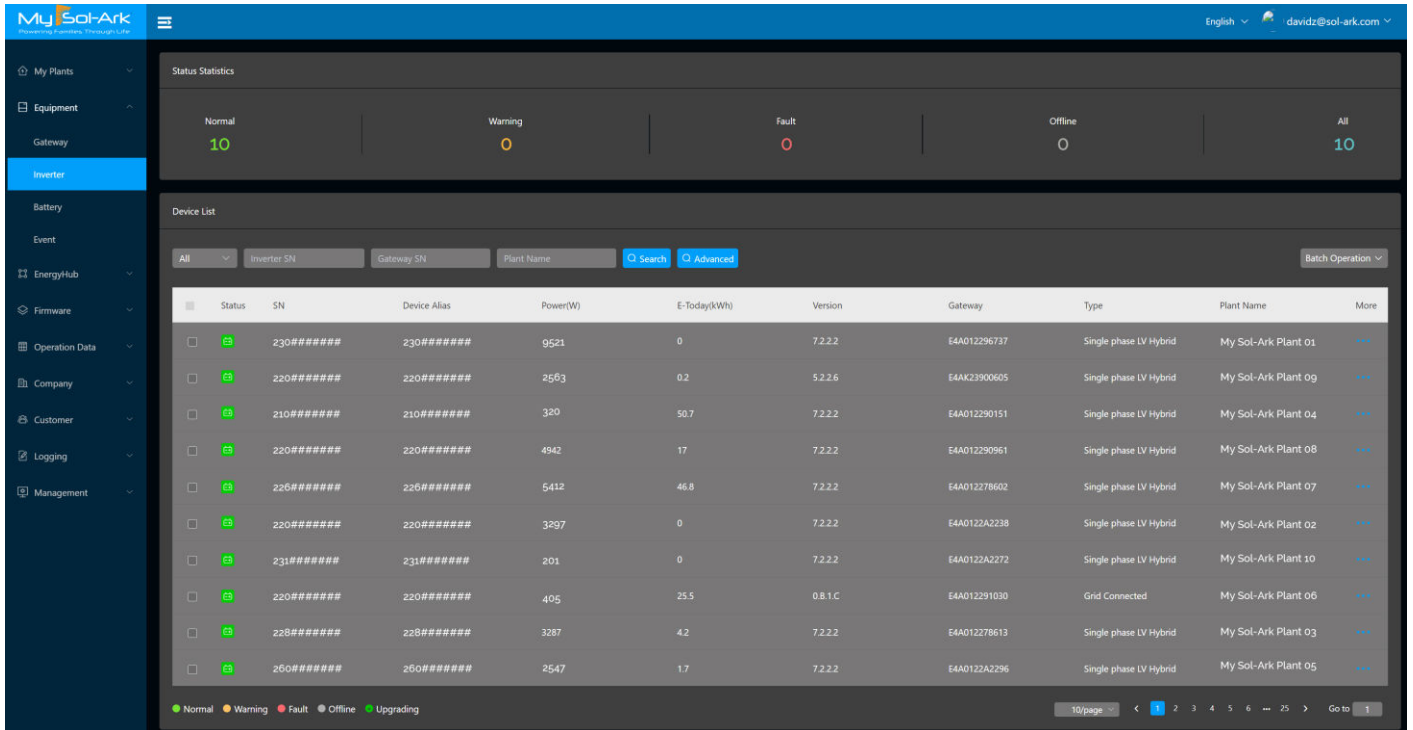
My Sol-Ark
Powering Families. Through Life

English davidz@sol-ark.com

My Plants
Equipment
Gateway
Inverter
Battery
Event
EnergyHub
Firmware
Operation Data
Company
Customer
Logging
Management

Status Statistics

| Normal | Warning | Fault | Offline | All |
|---|---|---|---|---|
| 10 | 0 | 0 | 0 | 10 |

Device List

All Inverter SN Gateway SN Plant Name Search Advanced Batch Operation

| | Status | SN | Device Alias | Power(W) | E-Today(kWh) | Version | Gateway | Type | Plant Name | More |
|---|---|---|---|---|---|---|---|---|---|---|
| | | 230####### | 230####### | 9521 | 0 | 7.2.2.2 | E4A012296737 | Single phase LV Hybrid | My Sol-Ark Plant 01 | |
| | | 220####### | 220####### | 2563 | 0.2 | 5.2.2.6 | E4AK23900605 | Single phase LV Hybrid | My Sol-Ark Plant 09 | |
| | | 210####### | 210####### | 320 | 50.7 | 7.2.2.2 | E4A012290151 | Single phase LV Hybrid | My Sol-Ark Plant 04 | |
| | | 220####### | 220####### | 4942 | 17 | 7.2.2.2 | E4A012290961 | Single phase LV Hybrid | My Sol-Ark Plant 08 | |
| | | 226####### | 226####### | 5412 | 46.8 | 7.2.2.2 | E4A012278602 | Single phase LV Hybrid | My Sol-Ark Plant 07 | |
| | | 220####### | 220####### | 3297 | 0 | 7.2.2.2 | E4A0122A2238 | Single phase LV Hybrid | My Sol-Ark Plant 02 | |
| | | 231####### | 231####### | 201 | 0 | 7.2.2.2 | E4A0122A2272 | Single phase LV Hybrid | My Sol-Ark Plant 10 | |
| | | 220####### | 220####### | 405 | 25.5 | 0.8.1.C | E4A012291030 | Grid Connected | My Sol-Ark Plant 06 | |
| | | 228####### | 228####### | 3287 | 4.2 | 7.2.2.2 | E4A012278613 | Single phase LV Hybrid | My Sol-Ark Plant 03 | |
| | | 260####### | 260####### | 2547 | 1.7 | 7.2.2.2 | E4A0122A2296 | Single phase LV Hybrid | My Sol-Ark Plant 05 | |

Normal Warning Fault Offline Upgrading

10/page < 1 2 3 4 5 6 ••• 25 > Go to 1